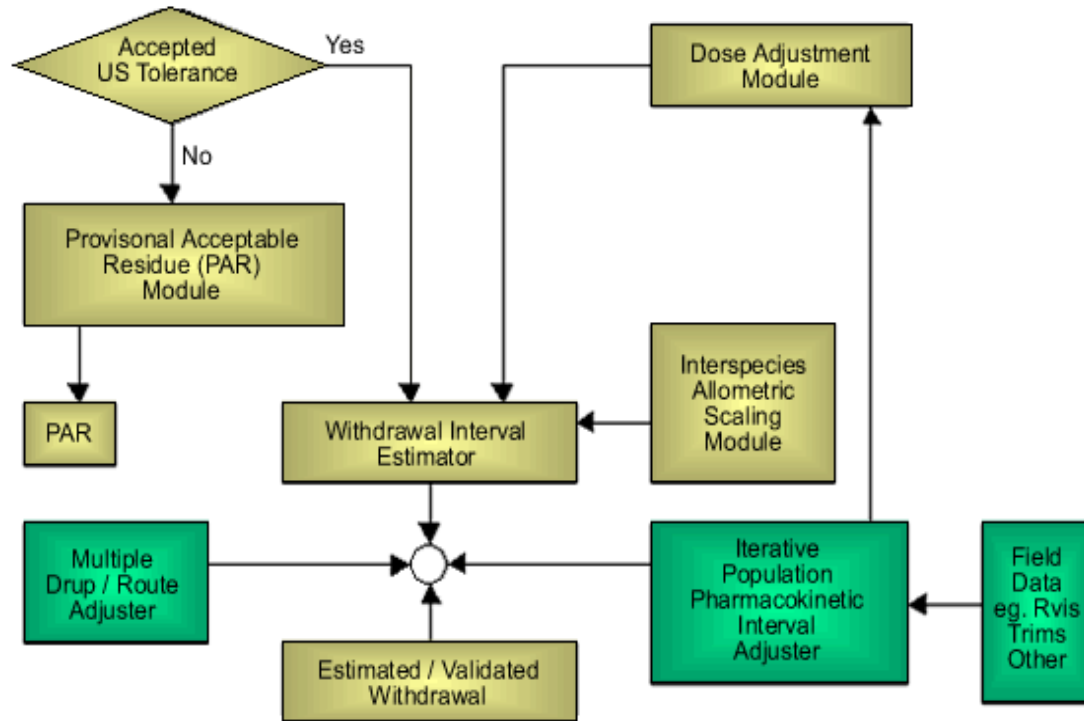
Accepted US Tolerance

Yes

No

Dose Adjustment Module

Provisonal Acceptable Residue (PAR) Module

PAR

Withdrawal Interval Estimator

Interspecies Allometric Scaling Module

Multiple Drup / Route Adjuster

Iterative Population Pharmacokinetic Interval Adjuster

Field Data eg. Rvis Trims Other

Estimated / Validated Withdrawal